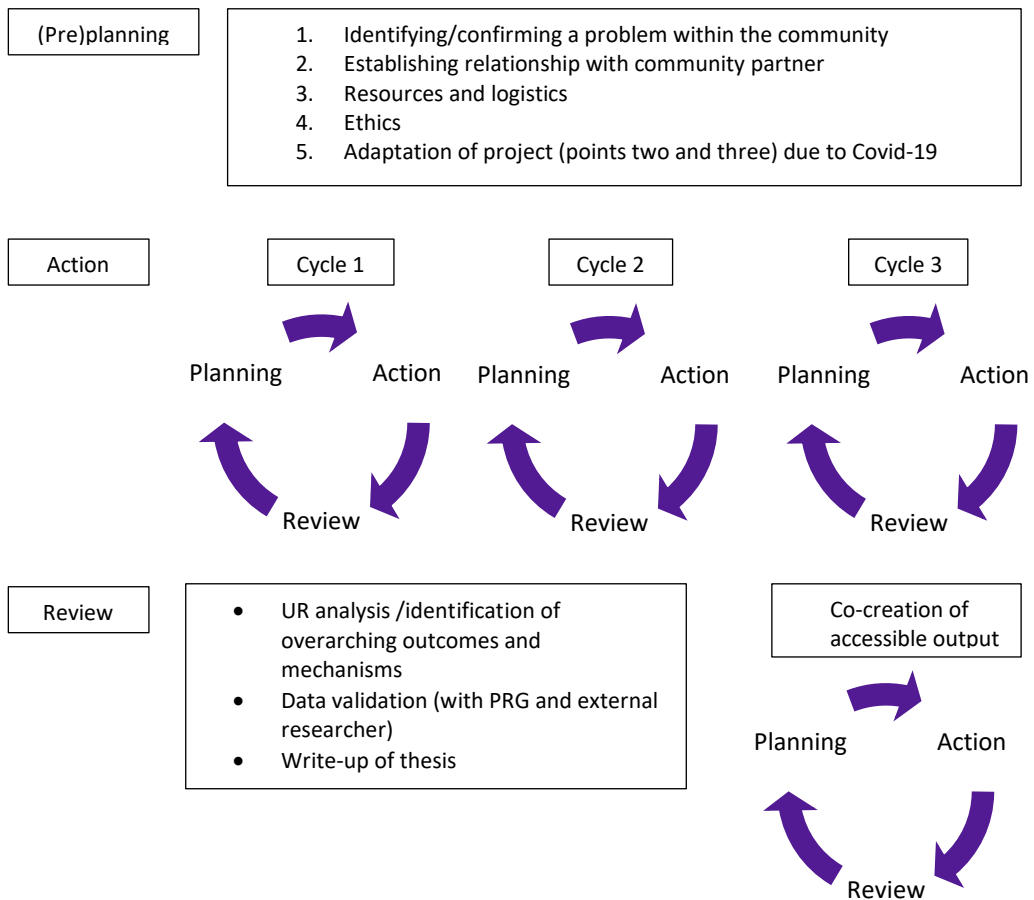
(Pre)planning

1. Identifying/confirming a problem within the community
2. Establishing relationship with community partner
3. Resources and logistics
4. Ethics
5. Adaptation of project (points two and three) due to Covid-19

Action

Cycle 1

Planning

Action

Review

Cycle 2

Planning

Action

Review

Cycle 3

Planning

Action

Review

Review

- UR analysis /identification of overarching outcomes and mechanisms
- Data validation (with PRG and external researcher)
- Write-up of thesis

Co-creation of accessible output

Planning

Action

Review